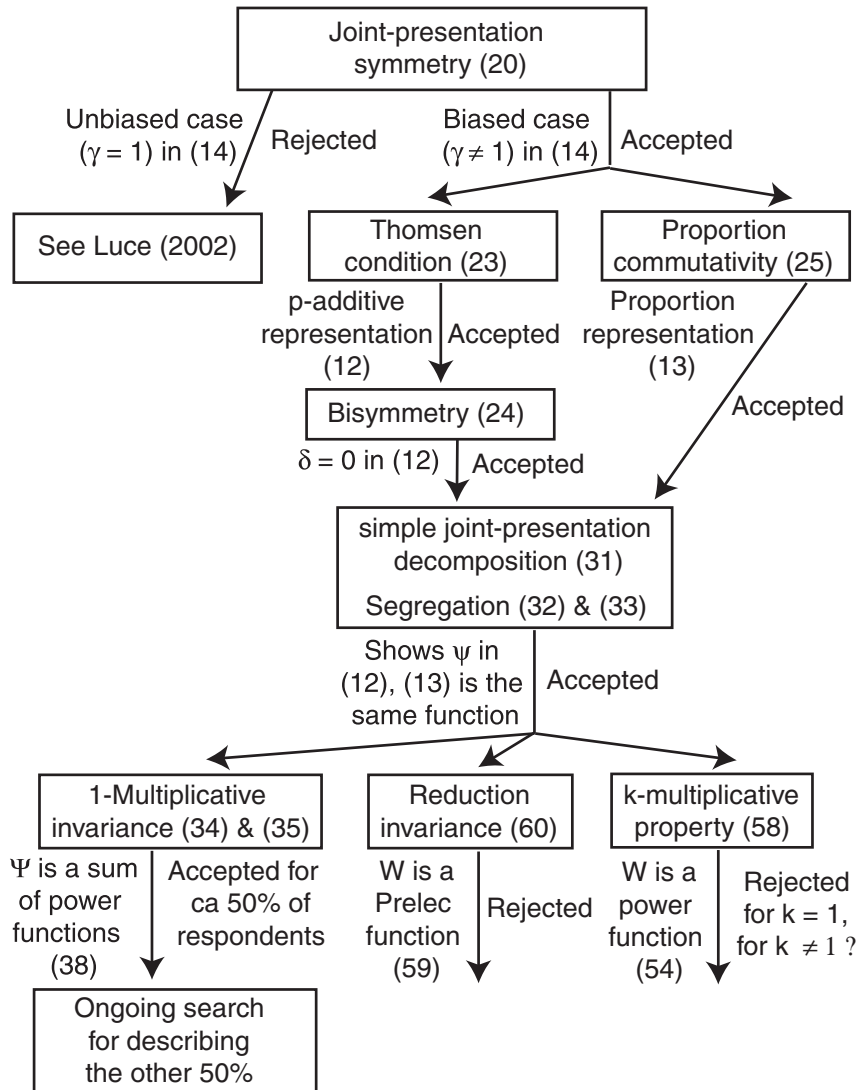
Joint-presentation symmetry (20)

Unbiased case ($\gamma = 1$) in (14)

Rejected

Biased case ($\gamma \neq 1$) in (14)

Accepted

See Luce (2002)

Thomsen condition (23)

Proportion commutativity (25)

p-additive representation (12)

Accepted

Proportion representation (13)

Bisymmetry (24)

Accepted

$\delta = 0$ in (12)

Accepted

simple joint-presentation decomposition (31)

Segregation (32) & (33)

Shows $\psi$ in (12), (13) is the same function

Accepted

1-Multiplicative invariance (34) & (35)

Reduction invariance (60)

k-multiplicative property (58)

$\Psi$ is a sum of power functions (38)

Accepted for ca 50% of respondents

W is a Prelec function (59)

Rejected

W is a power function (54)

Rejected for k = 1, for k $\neq 1$ ?

Ongoing search for describing the other 50%